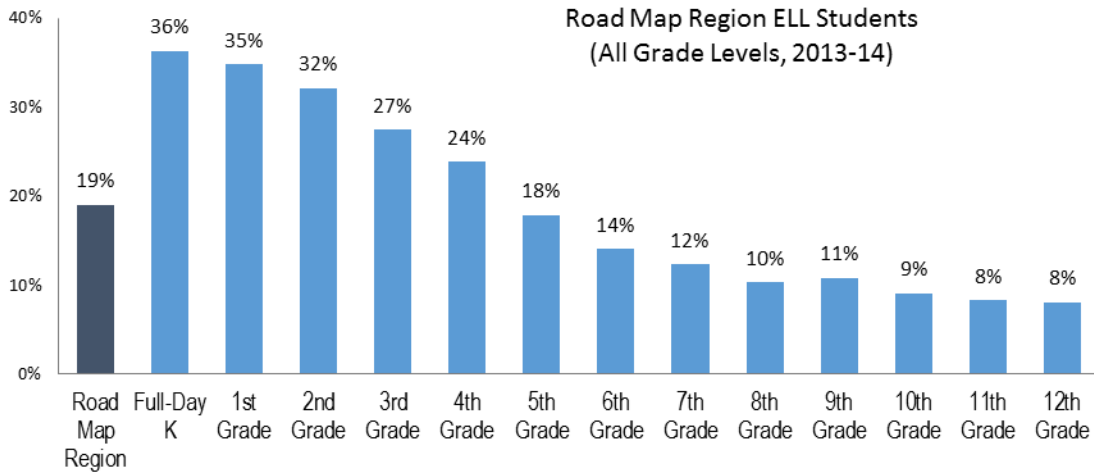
Road Map Region ELL Students
(All Grade Levels, 2013-14)

40%
30%
20%
10%
0%

19%
36%
35%
32%
27%
24%
18%
14%
12%
10%
11%
9%
8%
8%

Road Map Region
Full-Day K
1st Grade
2nd Grade
3rd Grade
4th Grade
5th Grade
6th Grade
7th Grade
8th Grade
9th Grade
10th Grade
11th Grade
12th Grade